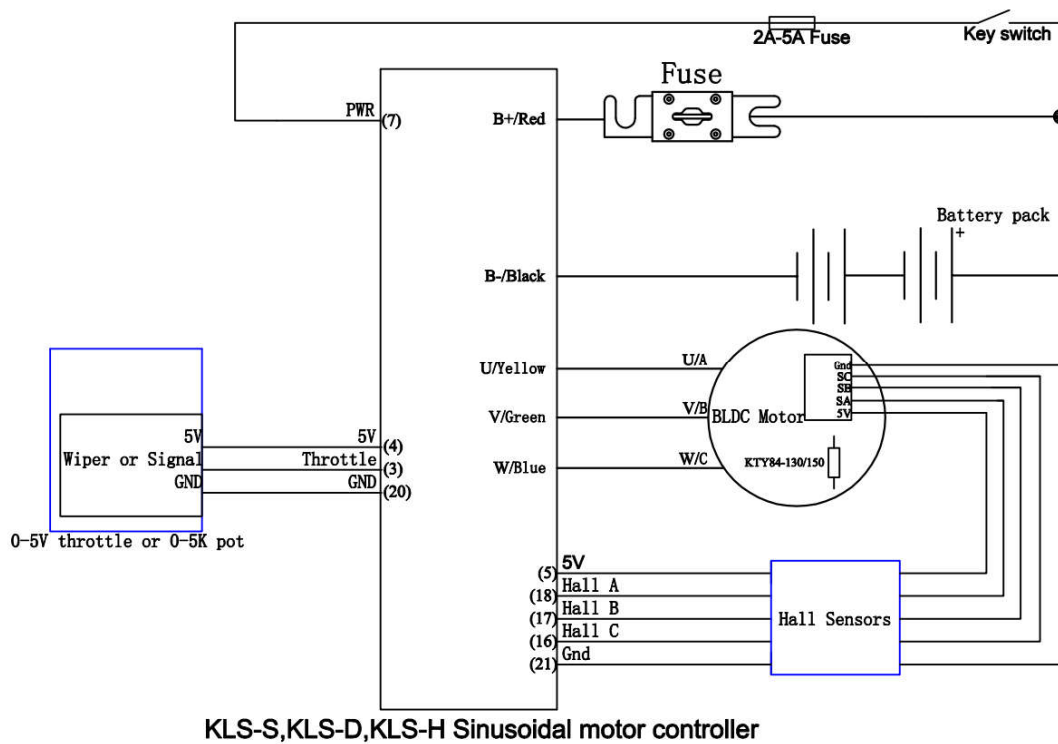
2A-5A Fuse
Key switch
Fuse
PWR
(7)
B+/Red
Battery pack
+
B-/Black
U/Yellow
U/A
V/Green
V/B
BLDC Motor
W/Blue
W/C
Gnd
SC
SB
SA
5V
KTY84-130/150
5V
Wiper or Signal
GND
5V
(4)
Throttle
(3)
GND
(20)
0-5V throttle or 0-5K pot
(5)
5V
(18)
Hall A
(17)
Hall B
(16)
Hall C
(21)
Gnd
Hall Sensors
KLS-S,KLS-D,KLS-H Sinusoidal motor controller